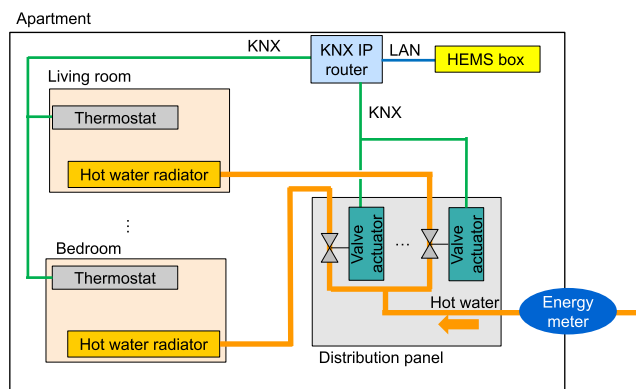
Apartment

KNX

KNX IP router

LAN

HEMS box

Living room

Thermostat

Hot water radiator

KNX

⋮

Bedroom

Thermostat

Hot water radiator

Valve actuator

...

Valve actuator

Hot water

Energy meter

Distribution panel